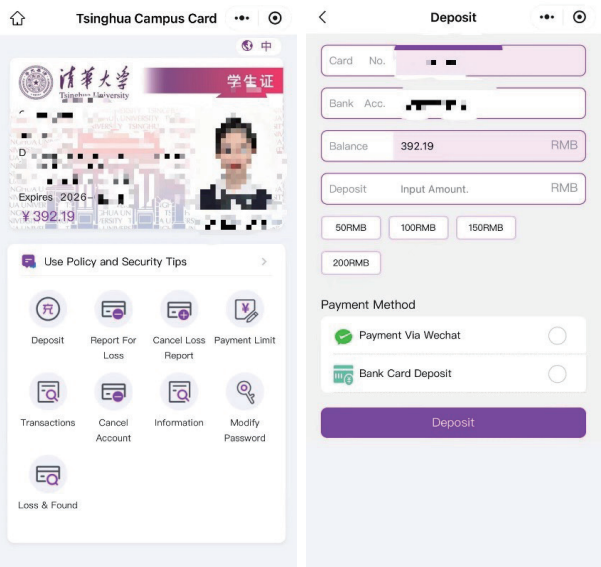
Tsinghua Campus Card

中

清華大学
Tsinghua University

学生证

D

Expires 2026-

¥392.19

Use Policy and Security Tips

充
Deposit

Report For Loss

Cancel Loss Report

Payment Limit

Transactions

Cancel Account

Information

Modify Password

Loss & Found

Deposit

Card No.

Bank Acc.

Balance 392.19 RMB

Deposit Input Amount. RMB

50RMB

100RMB

150RMB

200RMB

Payment Method

Payment Via Wechat

Bank Card Deposit

Deposit